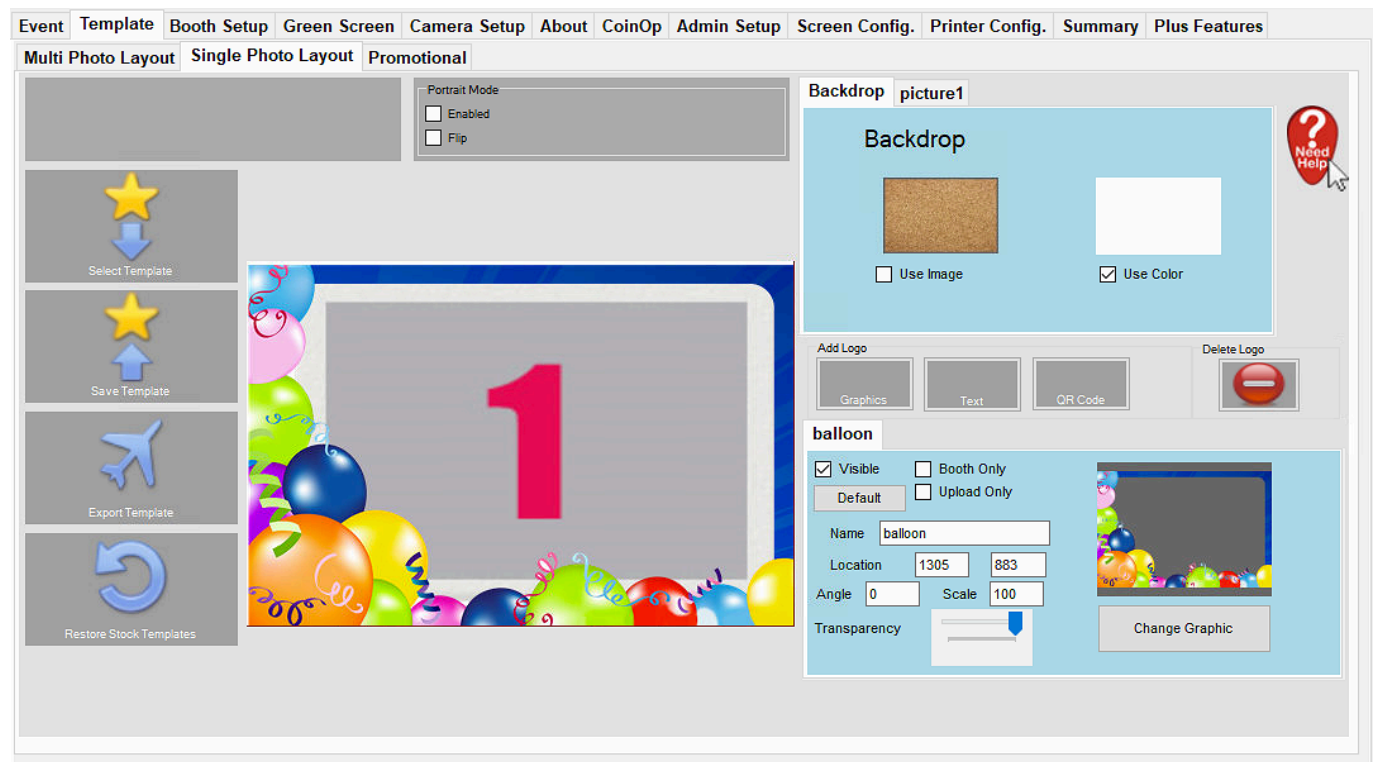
Event Template Booth Setup Green Screen Camera Setup About CoinOp Admin Setup Screen Config. Printer Config. Summary Plus Features

Multi Photo Layout Single Photo Layout Promotional

Portrait Mode
Enabled
Flip

Select Template

Save Template

Export Template

Restore Stock Templates

1

Backdrop picture1

Backdrop

Use Image

Use Color

Need Help

Add Logo
Graphics
Text
QR Code

Delete Logo

balloon

Visible
Booth Only
Default
Upload Only
Name balloon
Location 1305 883
Angle 0
Scale 100
Transparency
Change Graphic